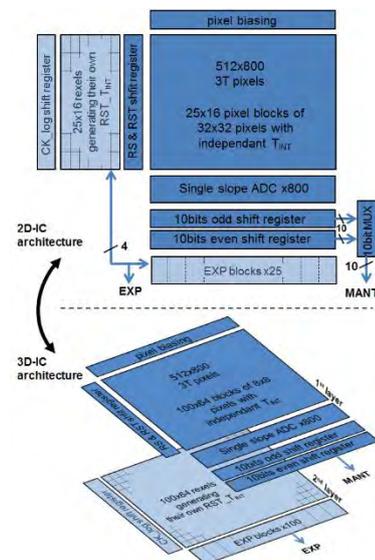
CK_log shift register

25x16 rexels generating their own RST_$T_{INT}$

RS & RST shift register

pixel biasing

512x800
3T pixels

25x16 pixel blocks of 32x32 pixels with independant $T_{INT}$

Single slope ADC x800

10bits odd shift register

10bits even shift register

10bit MUX

10

10

4

EXP blocks x25

2D-IC architecture

EXP

MANT

3D-IC architecture

pixel biasing

512x800
3T pixels

100x64 blocks of 8x8 pixels with independant $T_{INT}$

RS & RST shift register

1st layer

Single slope ADC x800

10bits odd shift register

10bits even shift register

MANT

2nd layer

100x64 rexels generating their own RST_$T_{INT}$

CK_log shift register

EXP blocks x100

EXP